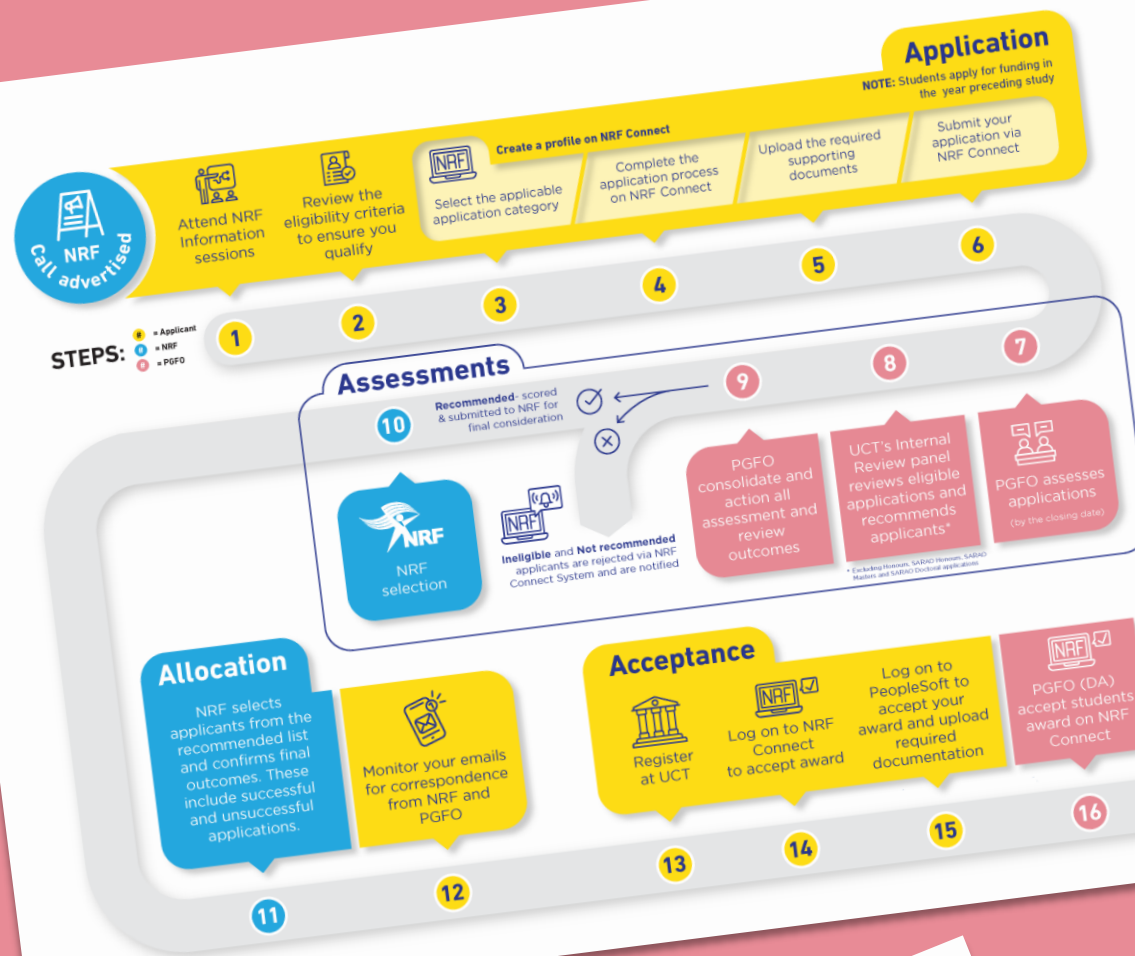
Application
NOTE: Students apply for funding in the year preceding study

NRF Call advertised

Attend NRF Information sessions

Review the eligibility criteria to ensure you qualify

Create a profile on NRF Connect

NRF
Select the applicable application category

Complete the application process on NRF Connect

Upload the required supporting documents

Submit your application via NRF Connect

1 2 3 4 5 6

STEPS:
# = Applicant
# = NRF
# = PGFO

7 8 9

Assessments

10
Recommended- scored & submitted to NRF for final consideration

NRF
NRF selection

NRF
Ineligible and Not recommended applicants are rejected via NRF Connect System and are notified

PGFO consolidate and action all assessment and review outcomes

UCT's Internal Review panel reviews eligible applications and recommends applicants*

* Excluding Honours, SARAO Honours, SARAO Masters and SARAO Doctoral applications

PGFO assesses applications
(by the closing date)

Allocation

NRF selects applicants from the recommended list and confirms final outcomes. These include successful and unsuccessful applications.

Monitor your emails for correspondence from NRF and PGFO

11 12

Acceptance

Register at UCT

NRF
Log on to NRF Connect to accept award

Log on to PeopleSoft to accept your award and upload required documentation

NRF
PGFO (DA) accept students award on NRF Connect

13 14 15 16